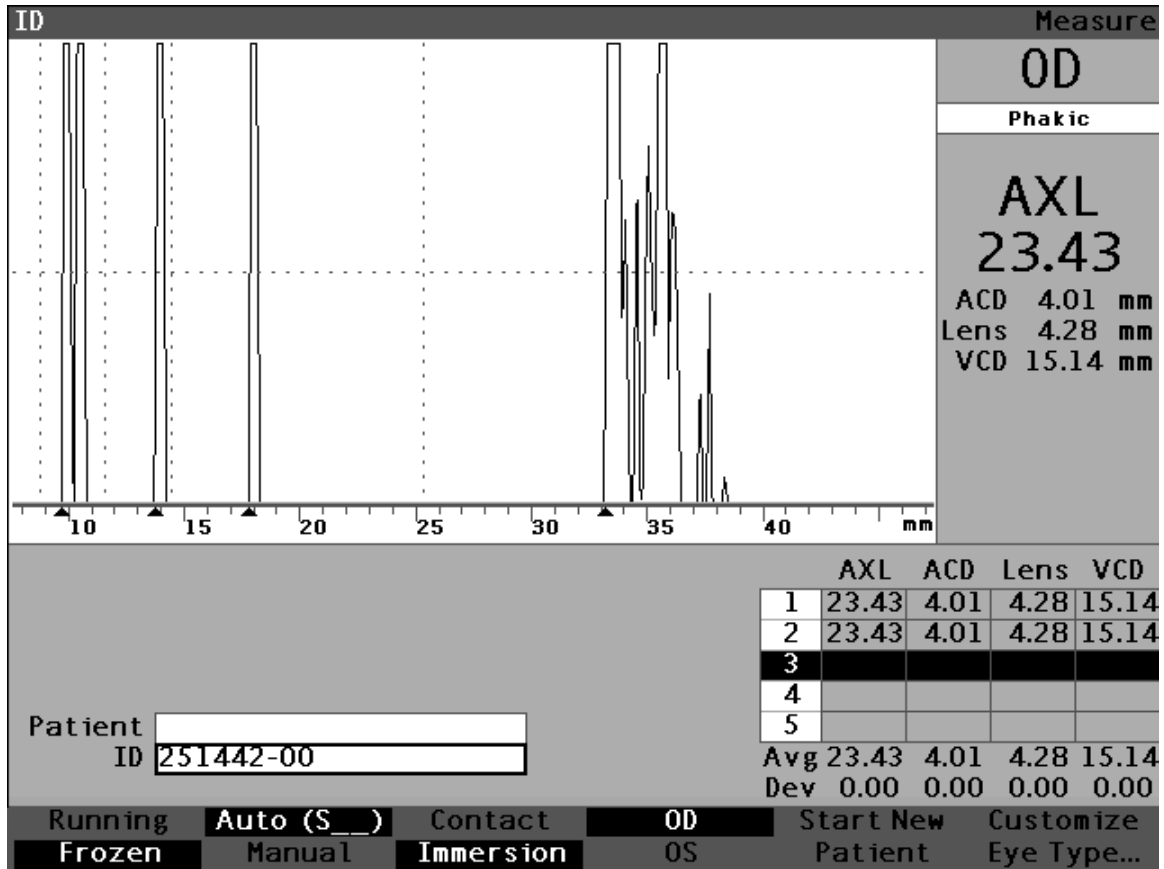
ID

Measure

OD

Phakic

AXL
23.43

ACD 4.01 mm
Lens 4.28 mm
VCD 15.14 mm

10 15 20 25 30 35 40 mm

| | AXL | ACD | Lens | VCD |
|---|---|---|---|---|
| 1 | 23.43 | 4.01 | 4.28 | 15.14 |
| 2 | 23.43 | 4.01 | 4.28 | 15.14 |
| 3 | | | | |
| 4 | | | | |
| 5 | | | | |
| Avg | 23.43 | 4.01 | 4.28 | 15.14 |
| Dev | 0.00 | 0.00 | 0.00 | 0.00 |

Patient
ID 251442-00

Running Auto (S__) Contact OD Start New Customize
Frozen Manual Immersion OS Patient Eye Type...